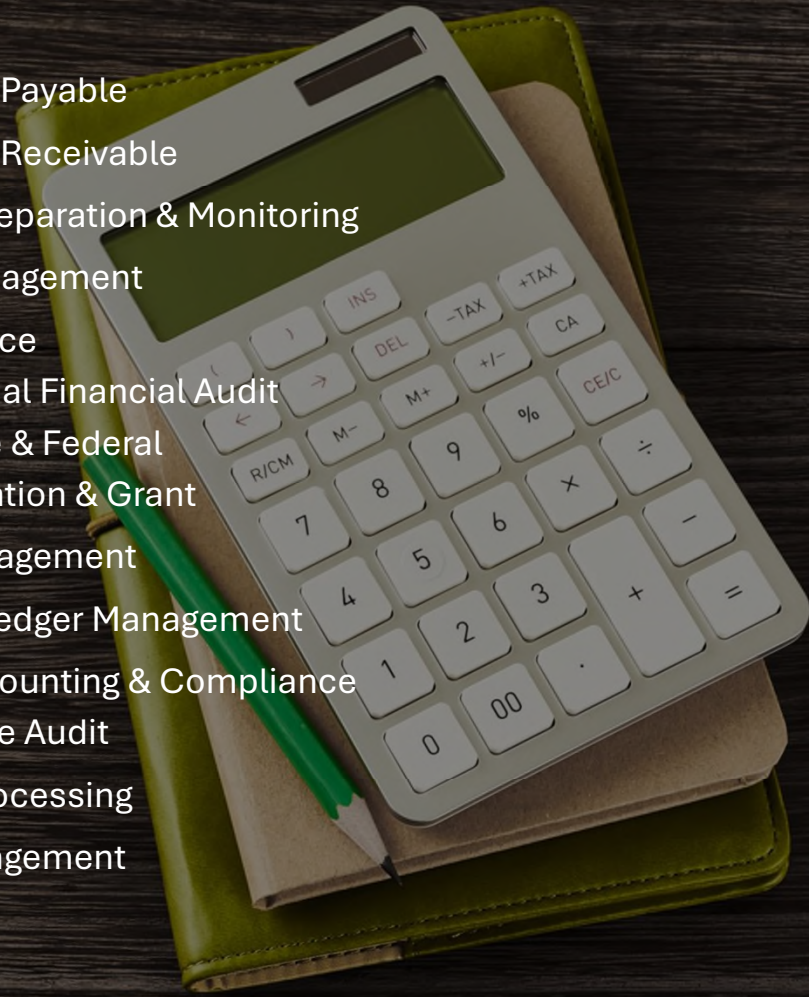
Payable

Receivable

eparation & Monitoring

agement

ce

al Financial Audit

& Federal
ntion & Grant

agement

edger Management

ounting & Compliance

e Audit

ocessing

gement

INS
+TAX
−TAX
)
DEL
CA
(
→
+/−
M+
CE/C
←
M−
%
R/CM
9
÷
8
×
7
6
−
5
4
3
+
=
2
1
·
00
0